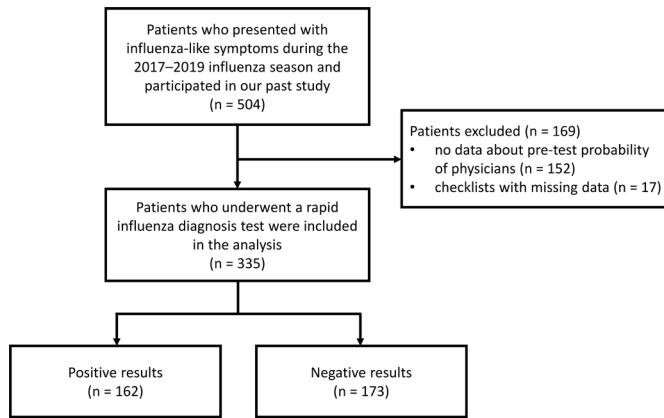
Patients who presented with influenza-like symptoms during the 2017–2019 influenza season and participated in our past study
(n = 504)

Patients excluded (n = 169)
• no data about pre-test probability of physicians (n = 152)
• checklists with missing data (n = 17)

Patients who underwent a rapid influenza diagnosis test were included in the analysis
(n = 335)

Positive results
(n = 162)

Negative results
(n = 173)